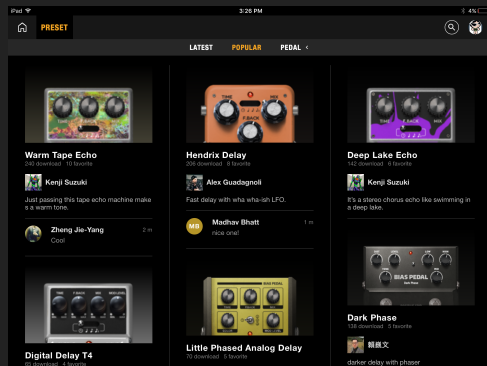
iPad
3:26 PM
4%
PRESET
LATEST POPULAR PEDAL

Warm Tape Echo
240 download 10 favorite
Kenji Suzuki
Just passing this tape echo machine make s a warm tone.
Zheng Jie-Yang 2 m
Cool

Digital Delay T4
60 download 4 favorite

Hendrix Delay
209 download 8 favorite
Alex Guadagnoli
Fast delay with wha wha-ish LFO.
MB Madhav Bhatt 1 m
nice one!

Little Phased Analog Delay
70 download 5 favorite

Deep Lake Echo
142 download 8 favorite
Kenji Suzuki
It's a stereo chorus echo like swimming in a deep lake.

BIAS PEDAL
Dark Phase
136 download 5 favorite
賴穎文
darker delay with phaser